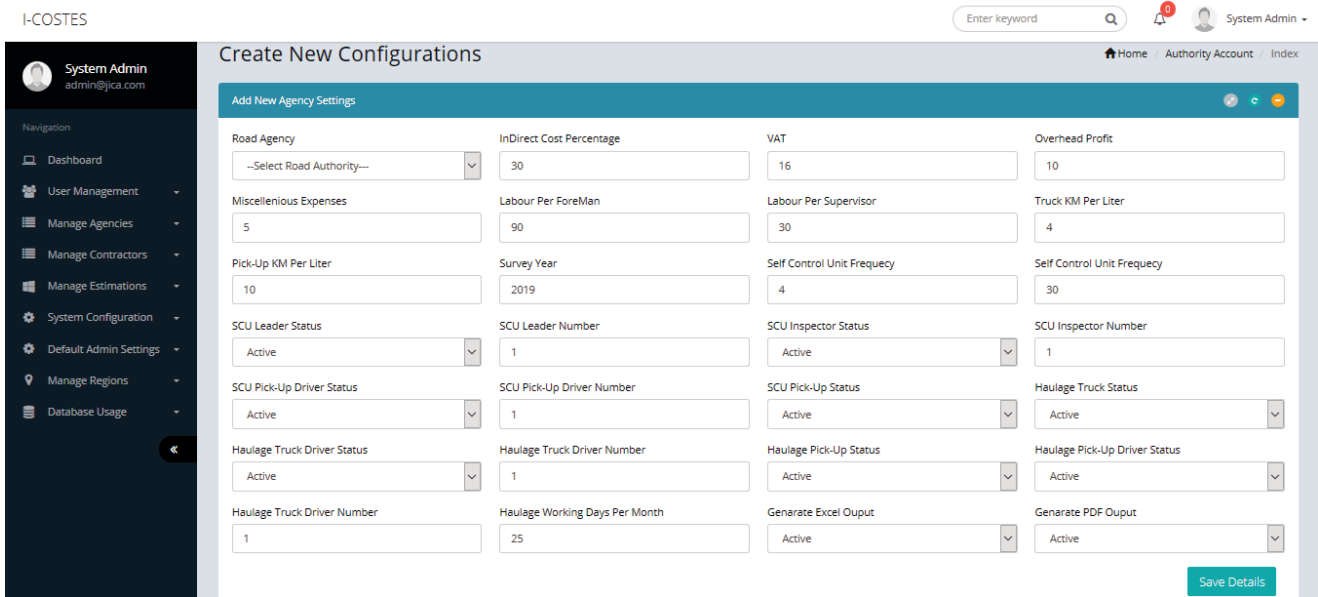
I-COSTES

Enter keyword

0

System Admin

System Admin
admin@jica.com

Navigation

Dashboard
User Management
Manage Agencies
Manage Contractors
Manage Estimations
System Configuration
Default Admin Settings
Manage Regions
Database Usage

«

Create New Configurations

Home / Authority Account / Index

Add New Agency Settings

Road Agency
--Select Road Authority---

InDirect Cost Percentage
30

VAT
16

Overhead Profit
10

Miscellenious Expenses
5

Labour Per ForeMan
90

Labour Per Supervisor
30

Truck KM Per Liter
4

Pick-Up KM Per Liter
10

Survey Year
2019

Self Control Unit Frequecy
4

Self Control Unit Frequecy
30

SCU Leader Status
Active

SCU Leader Number
1

SCU Inspector Status
Active

SCU Inspector Number
1

SCU Pick-Up Driver Status
Active

SCU Pick-Up Driver Number
1

SCU Pick-Up Status
Active

Haulage Truck Status
Active

Haulage Truck Driver Status
Active

Haulage Truck Driver Number
1

Haulage Pick-Up Status
Active

Haulage Pick-Up Driver Status
Active

Haulage Truck Driver Number
1

Haulage Working Days Per Month
25

Genarate Excel Ouput
Active

Genarate PDF Ouput
Active

Save Details